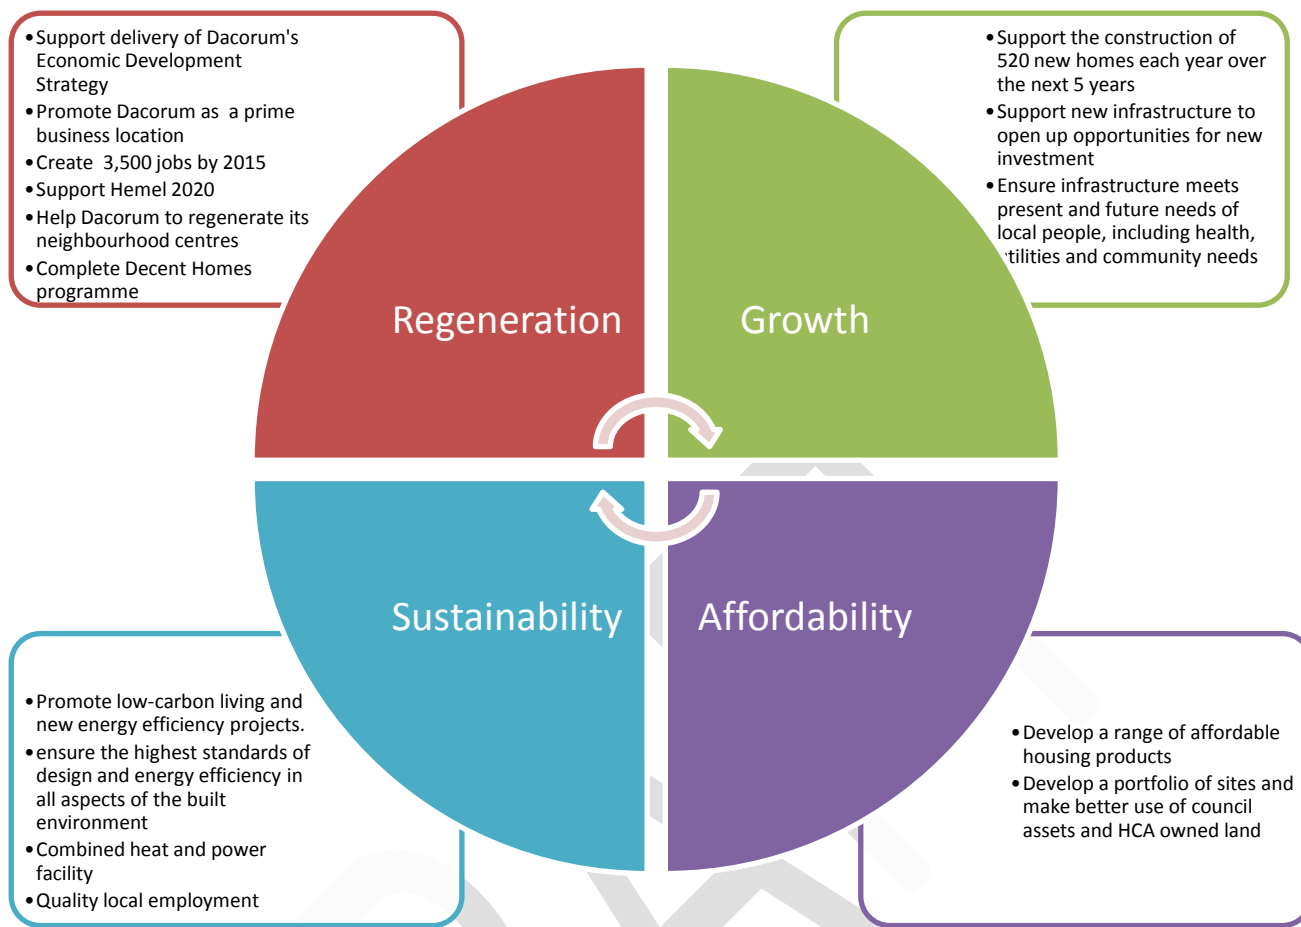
- Support delivery of Dacorum's Economic Development Strategy
- Promote Dacorum as a prime business location
- Create 3,500 jobs by 2015
- Support Hemel 2020
- Help Dacorum to regenerate its neighbourhood centres
- Complete Decent Homes programme

- Support the construction of 520 new homes each year over the next 5 years
- Support new infrastructure to open up opportunities for new investment
- Ensure infrastructure meets present and future needs of local people, including health, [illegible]tilities and community needs

Regeneration

Growth

Sustainability

Affordability

- Promote low-carbon living and new energy efficiency projects.
- ensure the highest standards of design and energy efficiency in all aspects of the built environment
- Combined heat and power facility
- Quality local employment

- Develop a range of affordable housing products
- Develop a portfolio of sites and make better use of council assets and HCA owned land